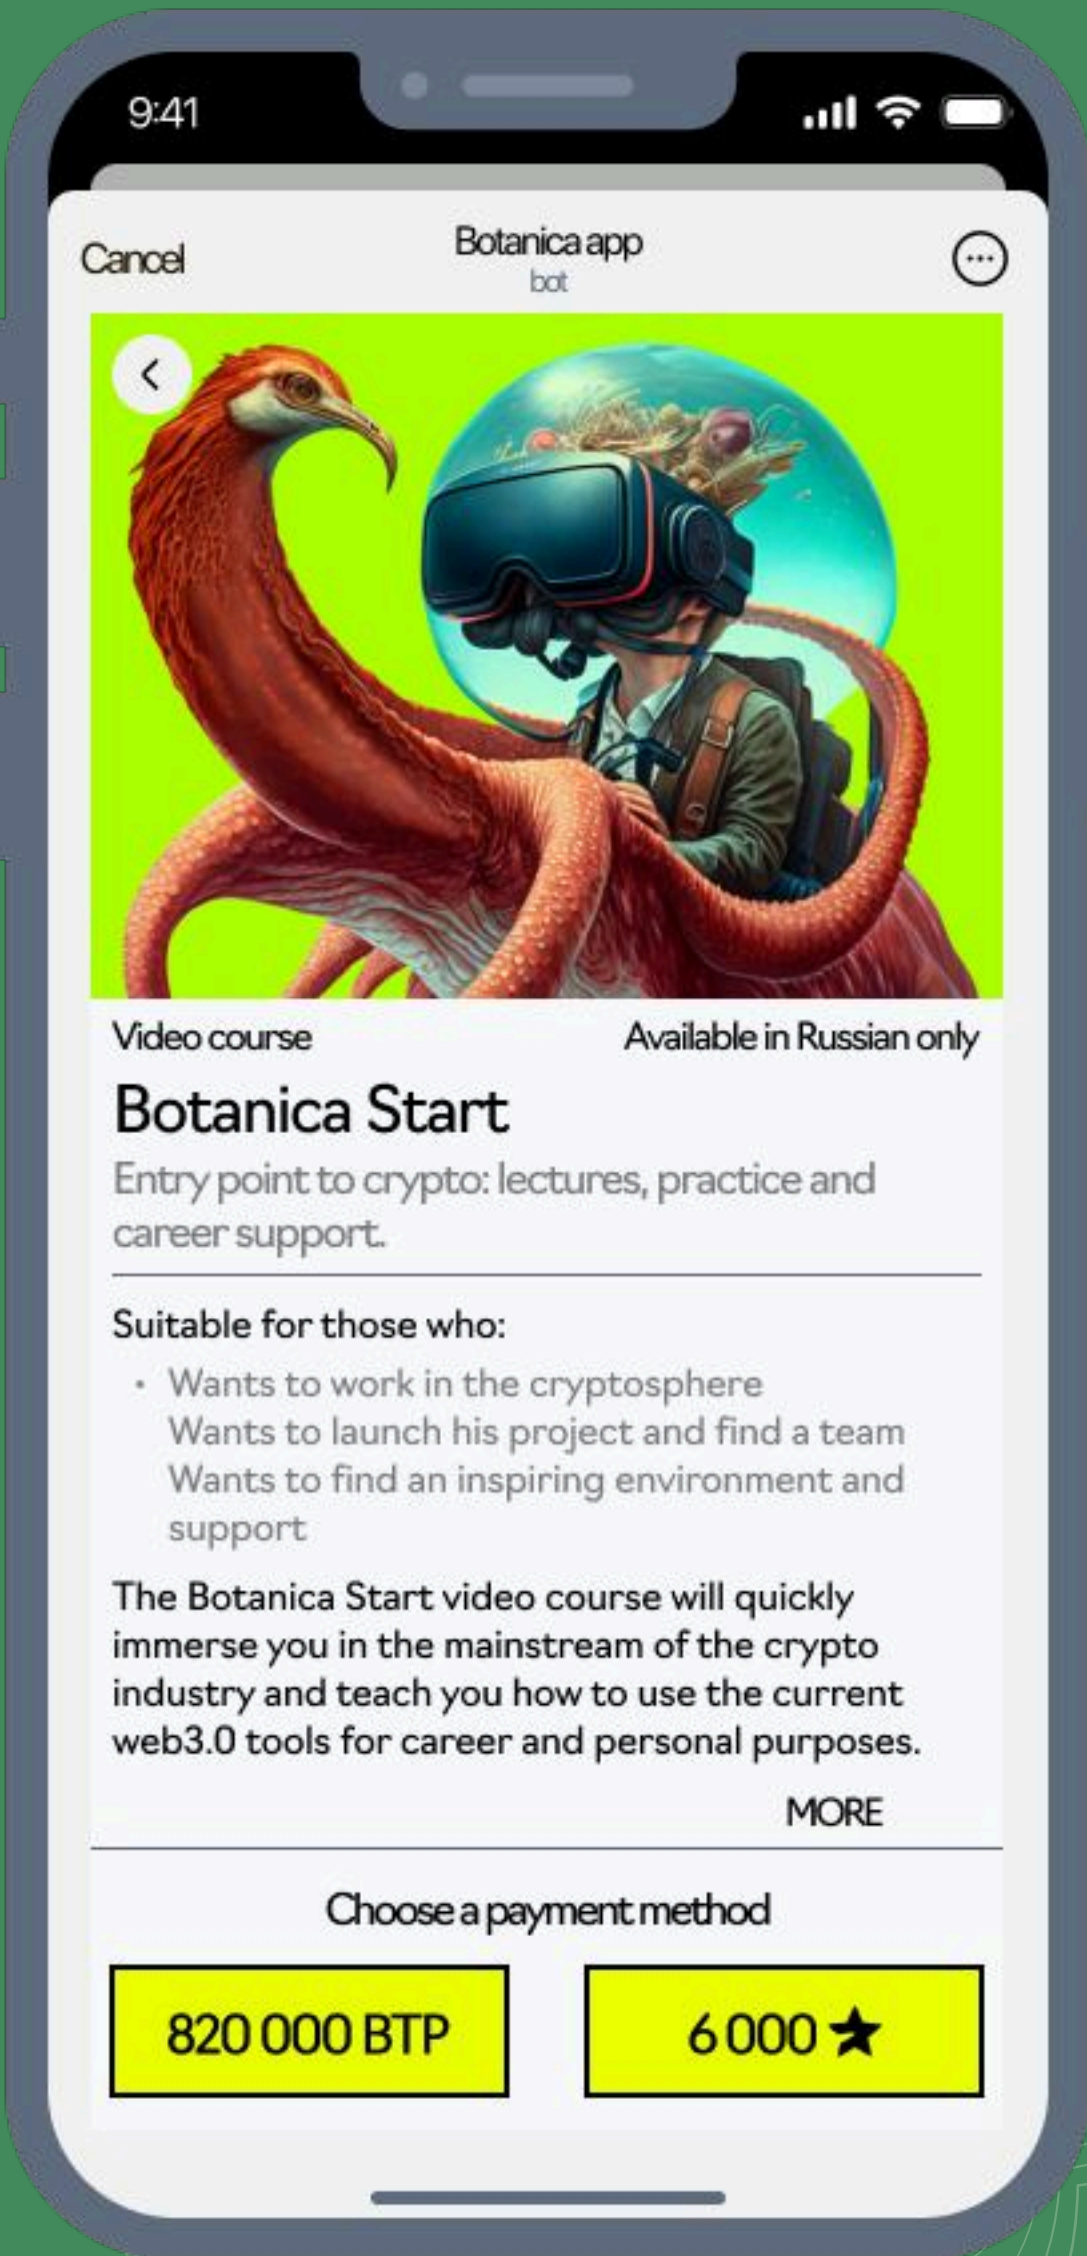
9:41

Cancel

Botanica app
bot

Video course

Available in Russian only

Botanica Start

Entry point to crypto: lectures, practice and career support.

Suitable for those who:

• Wants to work in the cryptosphere
Wants to launch his project and find a team
Wants to find an inspiring environment and support

The Botanica Start video course will quickly immerse you in the mainstream of the crypto industry and teach you how to use the current web3.0 tools for career and personal purposes.

MORE

Choose a payment method

820 000 BTP

6 000 ★